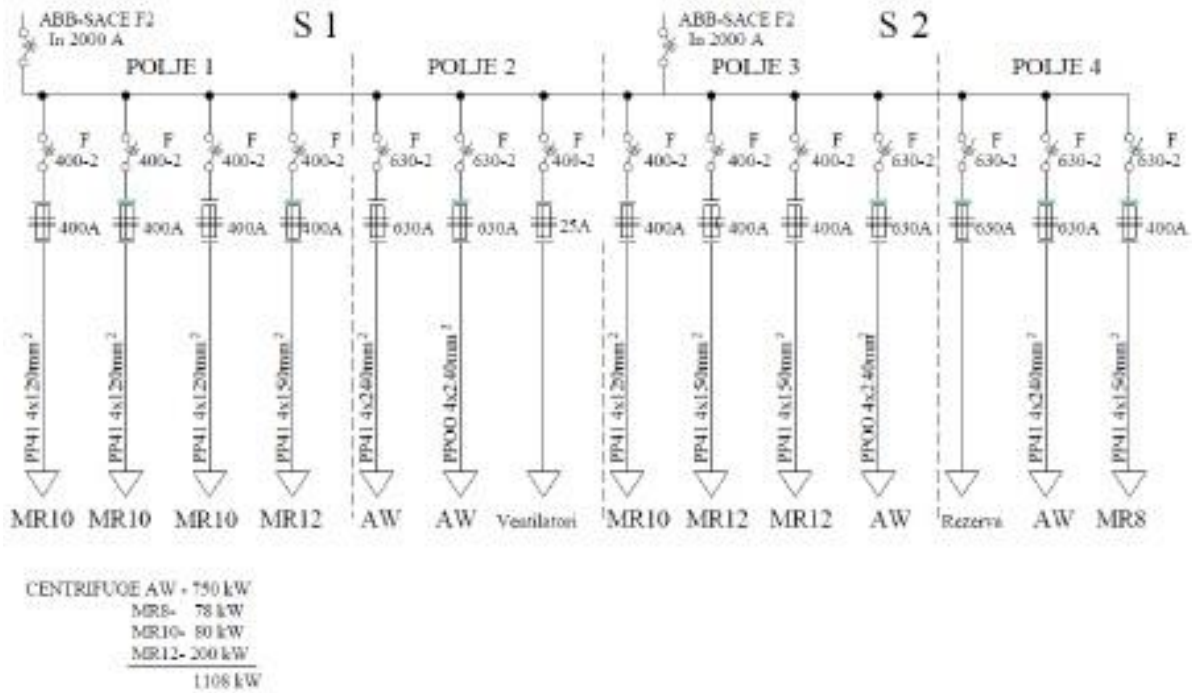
ABB-SACE F2
In 2000 A

S 1

ABB-SACE F2
In 2000 A

S 2

POLJE 1

POLJE 2

POLJE 3

POLJE 4

F 400-2
F 400-2
F 400-2
F 400-2
F 630-2
F 630-2
F 400-2
F 400-2
F 400-2
F 400-2
F 630-2
F 630-2
F 630-2
F 630-2

400A
400A
400A
400A
630A
630A
25A
400A
400A
400A
630A
630A
630A
400A

PP41 4x120mm$^2$
PP41 4x120mm$^2$
PP41 4x120mm$^2$
PP41 4x150mm$^2$
PP41 4x240mm$^2$
PPOO 4x240mm$^2$
PP41 4x120mm$^2$
PP41 4x150mm$^2$
PP41 4x150mm$^2$
PPOO 4x240mm$^2$
PP41 4x240mm$^2$
PP41 4x150mm$^2$

MR10
MR10
MR10
MR12
AW
AW
Ventilatori
MR10
MR12
MR12
AW
Rezerva
AW
MR8

CENTRIFUGE AW - 750 kW
MR8- 78 kW
MR10- 80 kW
MR12- 200 kW
1108 kW